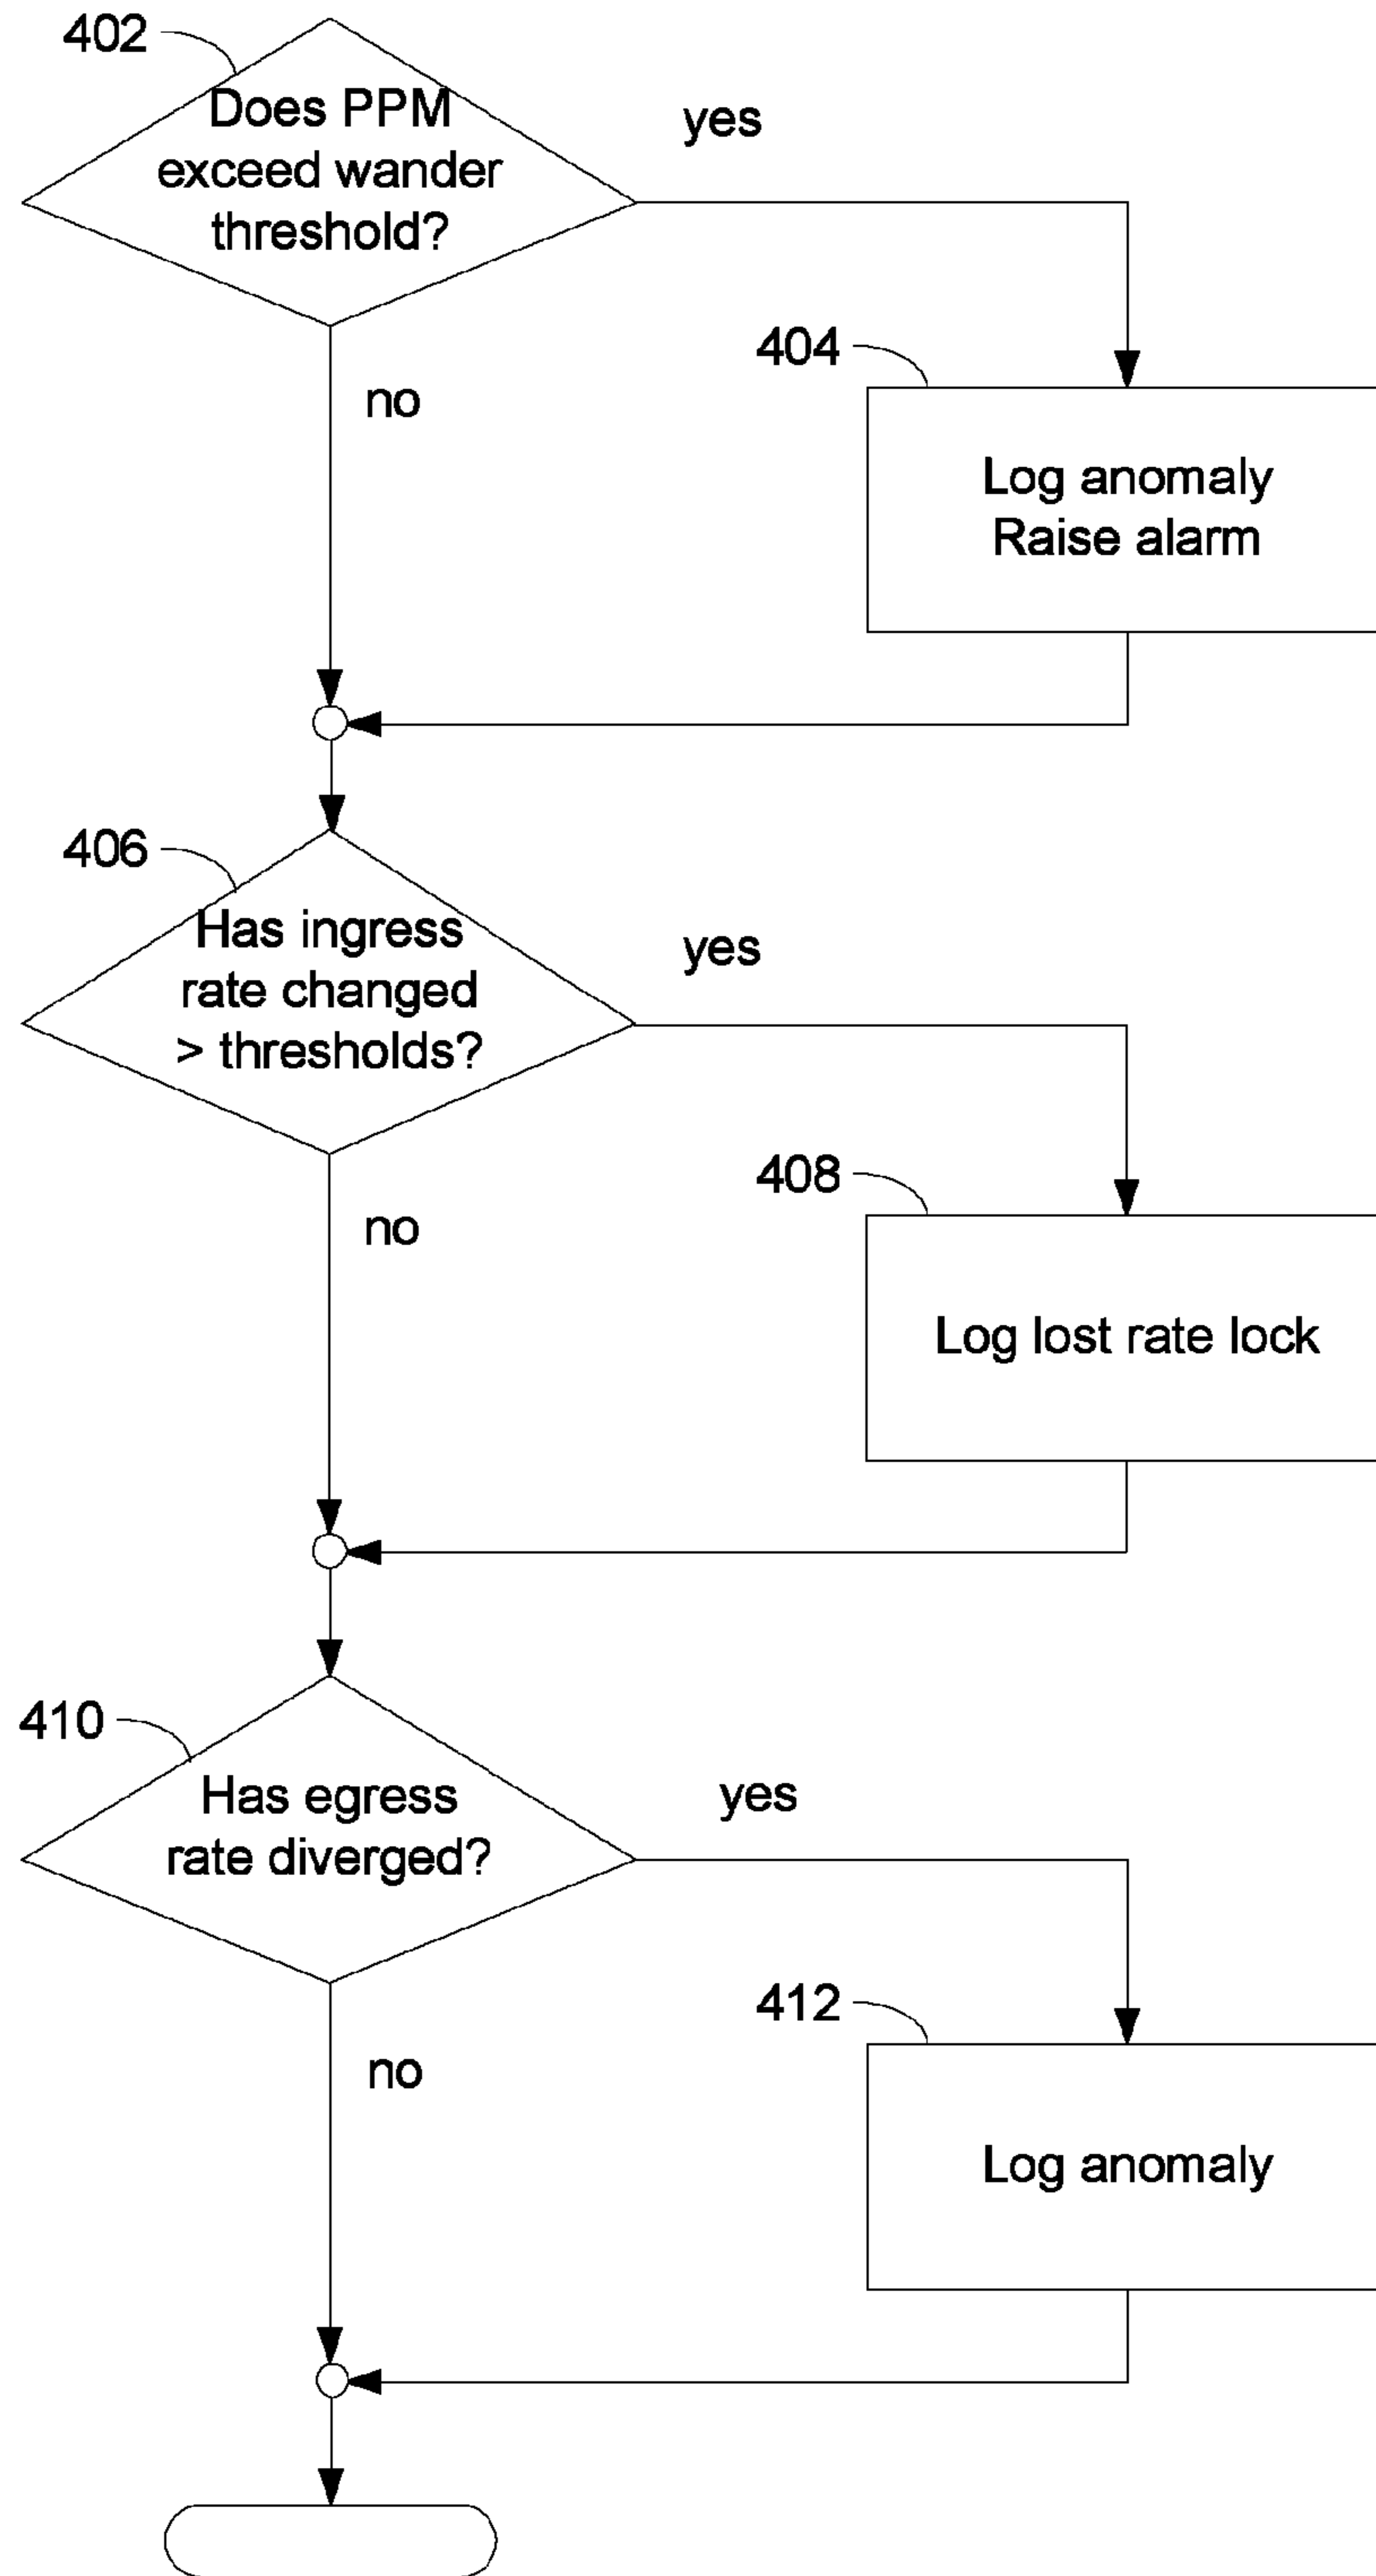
402

Does PPM exceed wander threshold?

yes

404

no

Log anomaly
Raise alarm

406

Has ingress rate changed > thresholds?

yes

408

no

Log lost rate lock

410

Has egress rate diverged?

yes

412

no

Log anomaly